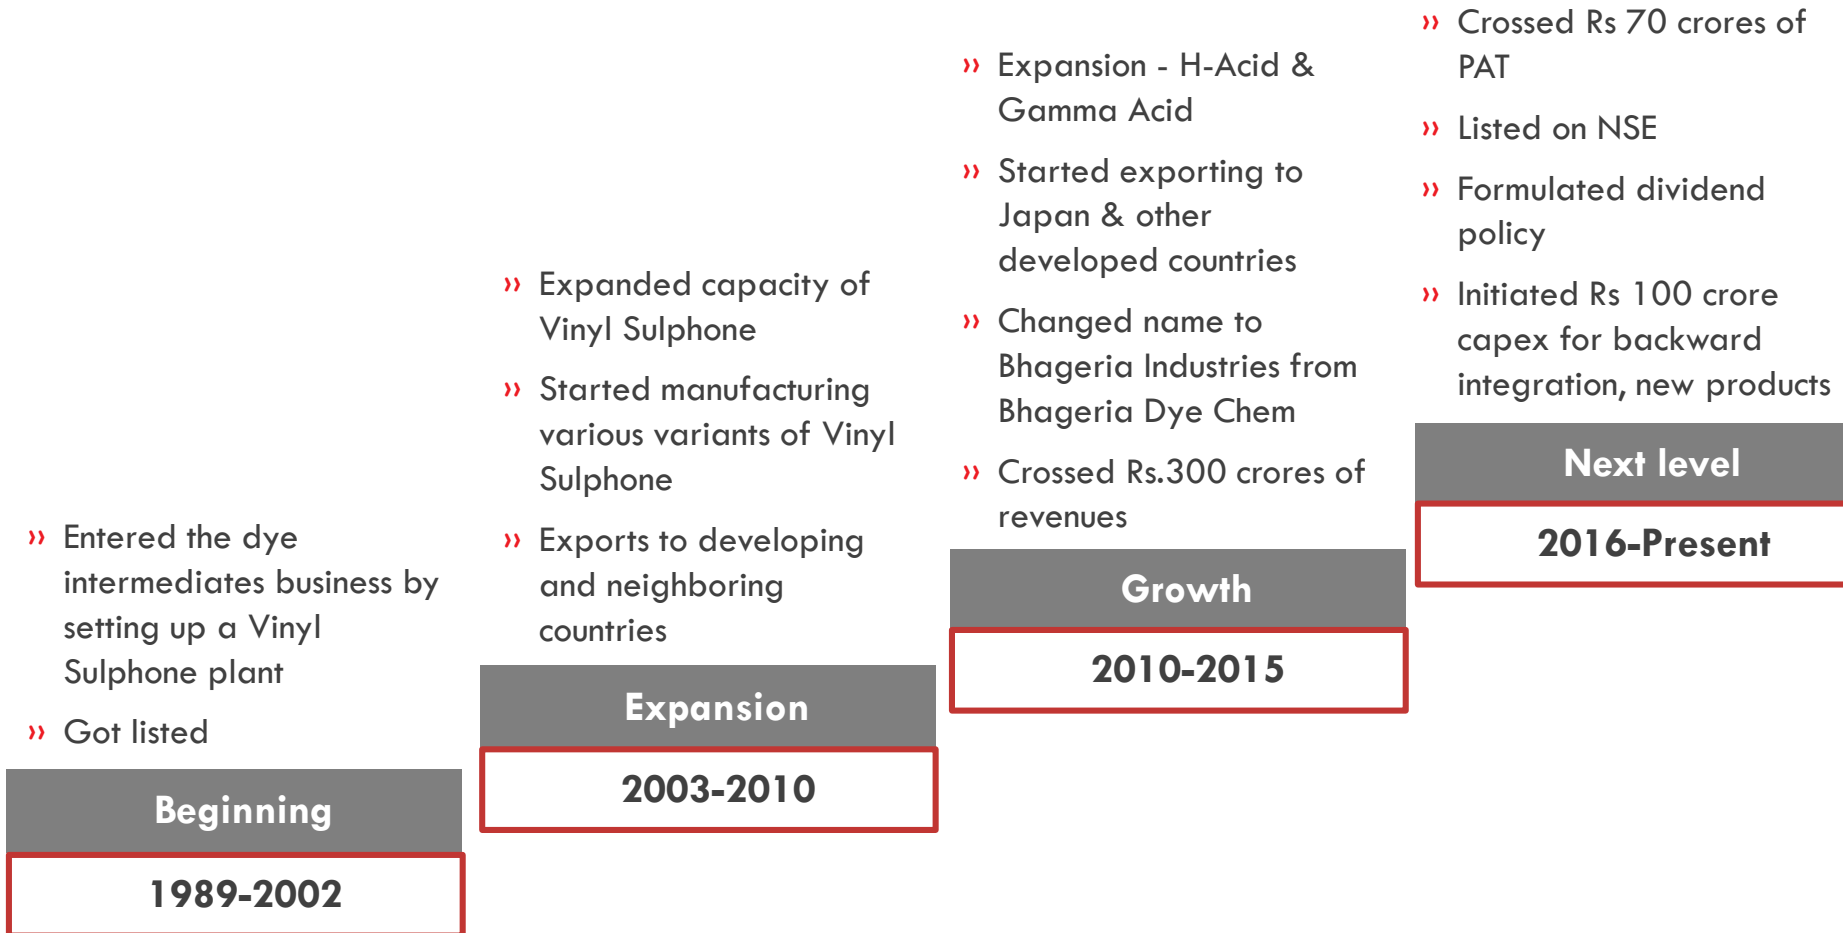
» Entered the dye intermediates business by setting up a Vinyl Sulphone plant

» Got listed

Beginning

1989-2002

» Expanded capacity of Vinyl Sulphone

» Started manufacturing various variants of Vinyl Sulphone

» Exports to developing and neighboring countries

Expansion

2003-2010

» Expansion - H-Acid & Gamma Acid

» Started exporting to Japan & other developed countries

» Changed name to Bhageria Industries from Bhageria Dye Chem

» Crossed Rs.300 crores of revenues

Growth

2010-2015

» Crossed Rs 70 crores of PAT

» Listed on NSE

» Formulated dividend policy

» Initiated Rs 100 crore capex for backward integration, new products

Next level

2016-Present